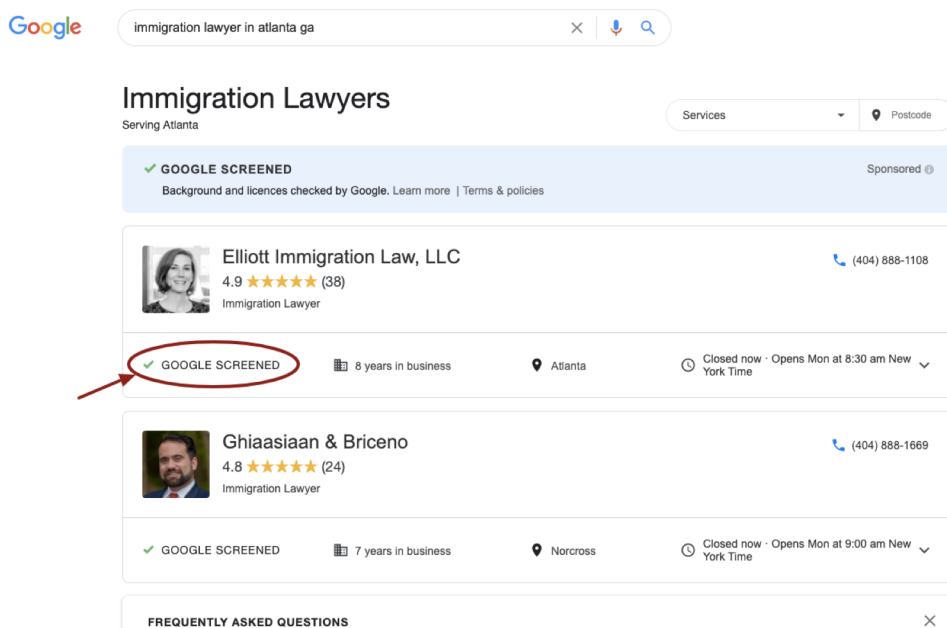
Google

immigration lawyer in atlanta ga

Immigration Lawyers
Serving Atlanta

Services
Postcode

GOOGLE SCREENED
Background and licences checked by Google. Learn more | Terms & policies

Sponsored

Elliott Immigration Law, LLC
4.9 ★★★★★ (38)
Immigration Lawyer

(404) 888-1108

GOOGLE SCREENED
8 years in business
Atlanta
Closed now · Opens Mon at 8:30 am New York Time

Ghiaasiaan & Briceno
4.8 ★★★★★ (24)
Immigration Lawyer

(404) 888-1669

GOOGLE SCREENED
7 years in business
Norcross
Closed now · Opens Mon at 9:00 am New York Time

FREQUENTLY ASKED QUESTIONS